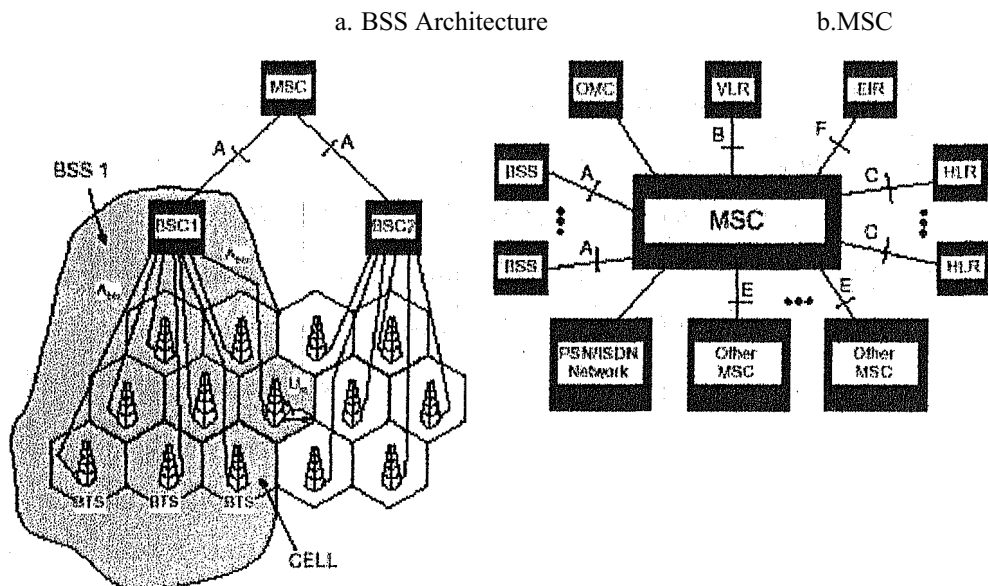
a. BSS Architecture

b.MSC

MSC

A

A

BSS 1

BSC1

BSC2

$A_{bis}$

$A_{bis}$

$U_m$

BTS

BTS

BTS

CELL

OMC

VLR

EIR

B

F

BSS

A

C

HLR

MSC

BSS

A

C

HLR

E

E

PSN/ISDN Network

Other MSC

Other MSC